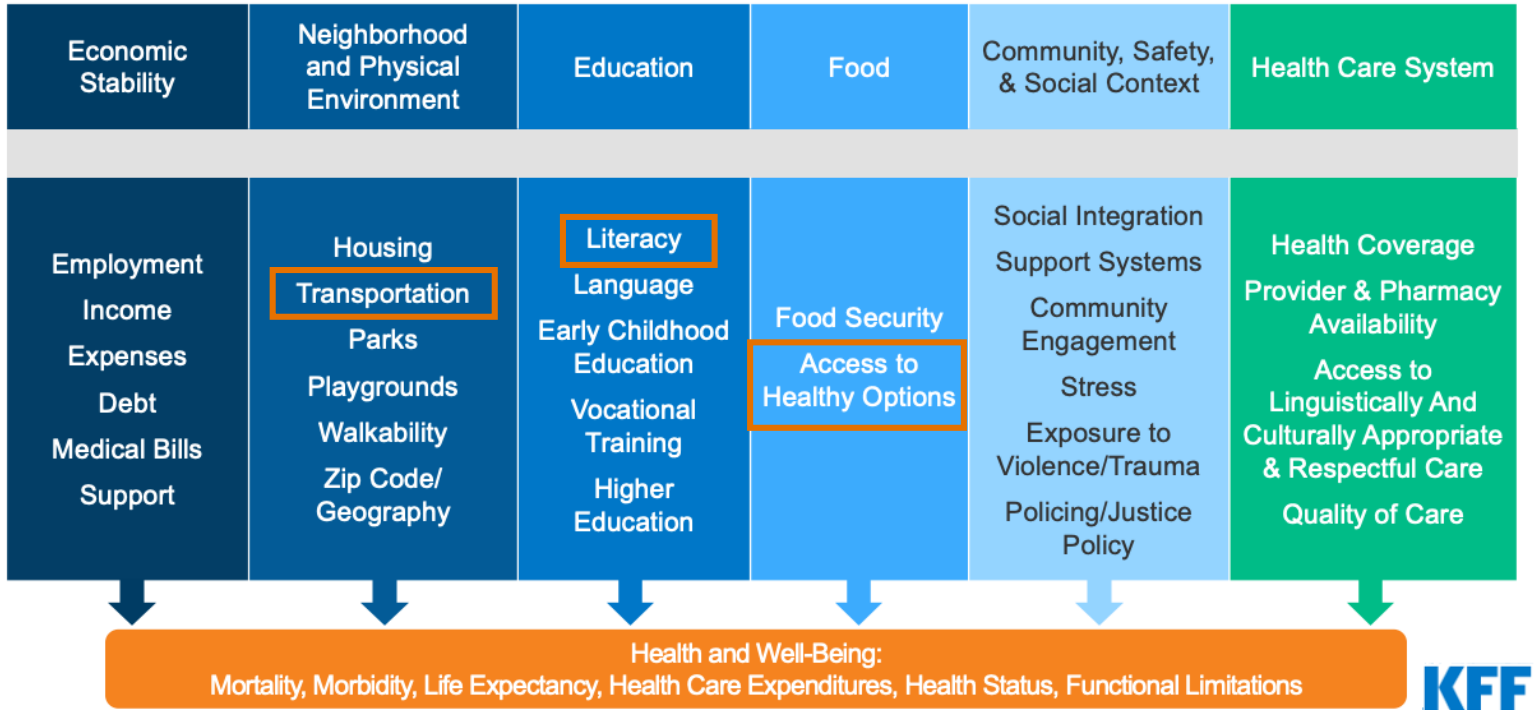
Economic Stability

Employment
Income
Expenses
Debt
Medical Bills
Support

Neighborhood and Physical Environment

Housing
Transportation
Parks
Playgrounds
Walkability
Zip Code/ Geography

Education

Literacy
Language
Early Childhood Education
Vocational Training
Higher Education

Food

Food Security
Access to Healthy Options

Community, Safety, & Social Context

Social Integration
Support Systems
Community Engagement
Stress
Exposure to Violence/Trauma
Policing/Justice Policy

Health Care System

Health Coverage
Provider & Pharmacy Availability
Access to Linguistically And Culturally Appropriate & Respectful Care
Quality of Care

Health and Well-Being:
Mortality, Morbidity, Life Expectancy, Health Care Expenditures, Health Status, Functional Limitations

KFF